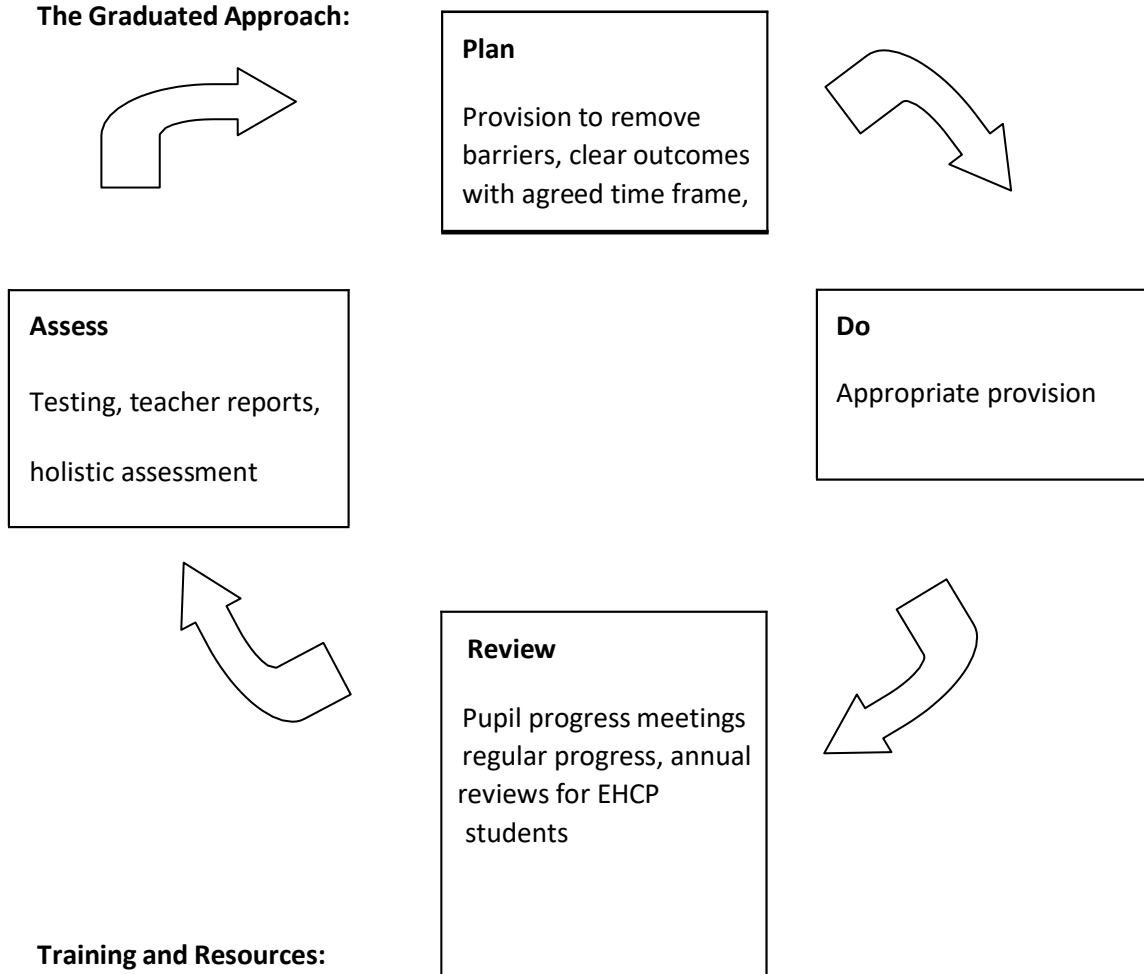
**The Graduated Approach:**

**Plan**

Provision to remove barriers, clear outcomes with agreed time frame,

**Assess**

Testing, teacher reports,

holistic assessment

**Do**

Appropriate provision

**Review**

Pupil progress meetings regular progress, annual reviews for EHCP students

**Training and Resources:**